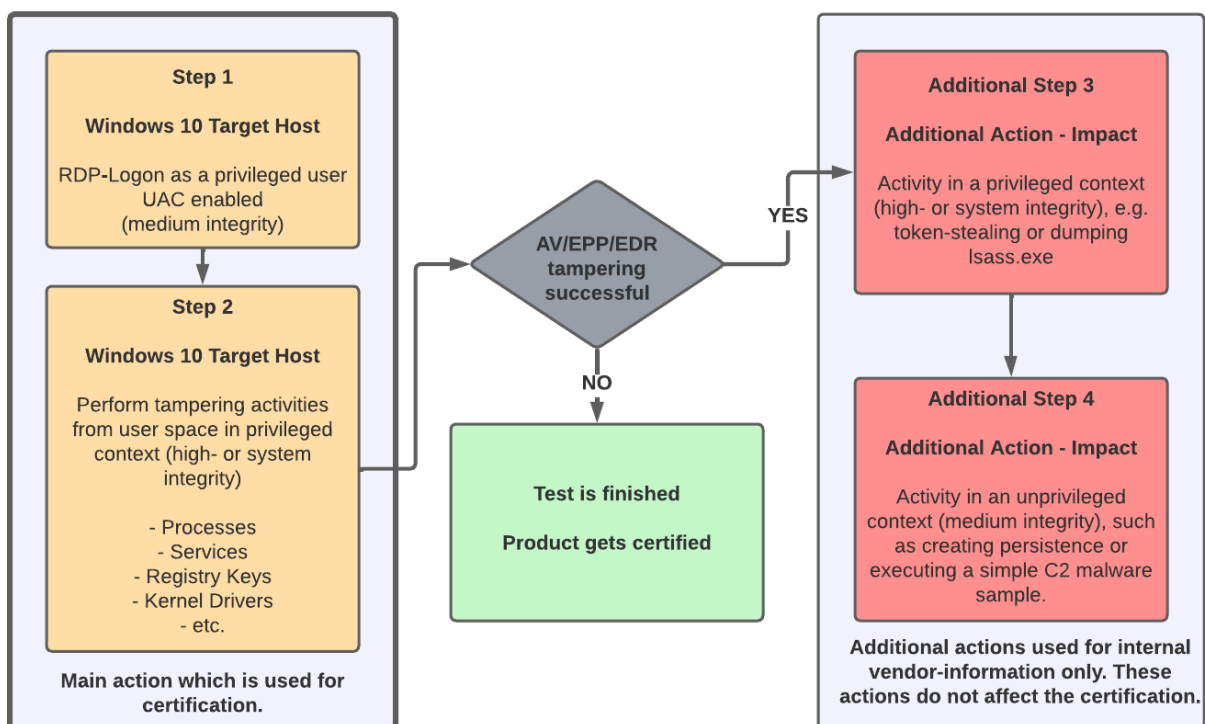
Step 1

Windows 10 Target Host

RDP-Logon as a privileged user
UAC enabled
(medium integrity)

Step 2

Windows 10 Target Host

Perform tampering activities from user space in privileged context (high- or system integrity)

- Processes
- Services
- Registry Keys
- Kernel Drivers
- etc.

Main action which is used for certification.

AV/EPP/EDR tampering successful

YES

NO

Test is finished

Product gets certified

Additional Step 3

Additional Action - Impact

Activity in a privileged context (high- or system integrity), e.g. token-stealing or dumping lsass.exe

Additional Step 4

Additional Action - Impact

Activity in an unprivileged context (medium integrity), such as creating persistence or executing a simple C2 malware sample.

Additional actions used for internal vendor-information only. These actions do not affect the certification.